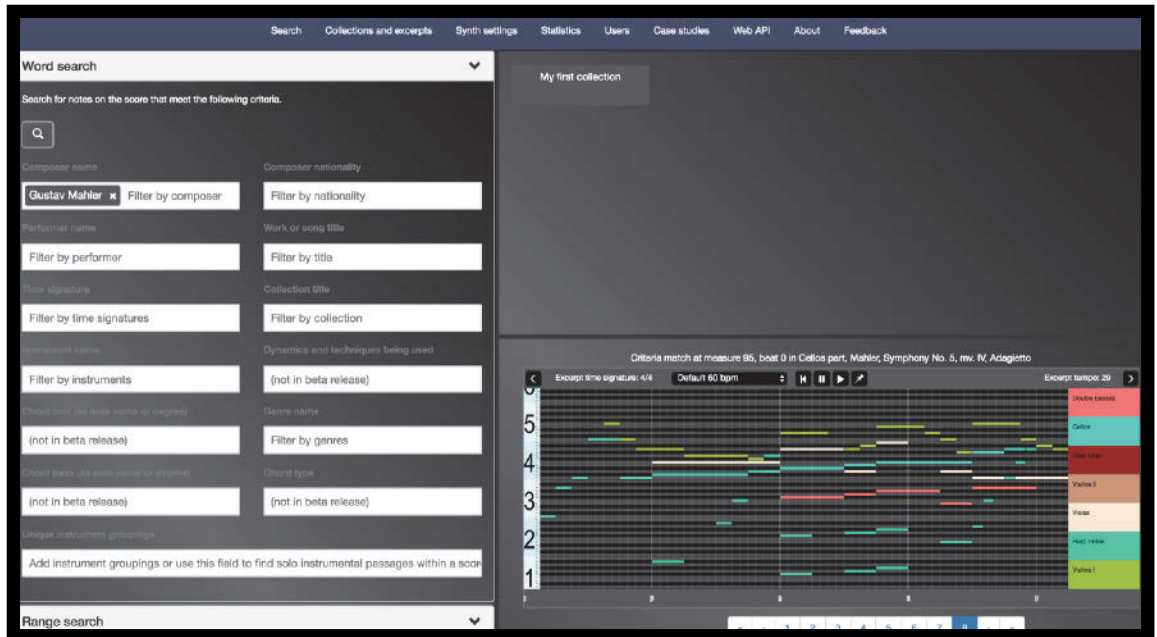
Search Collections and excerpts Synth settings Statistics Users Case studies Web API About Feedback

Word search

Search for notes on the score that meet the following criteria.

Composer name
Gustav Mahler × Filter by composer

Composer nationality
Filter by nationality

Performer name
Filter by performer

Work or song title
Filter by title

Time signature
Filter by time signatures

Collection title
Filter by collection

Instrument name
Filter by instruments

Dynamics and techniques being used
(not in beta release)

Chord root (as note name or degree)
(not in beta release)

Genre name
Filter by genres

Chord bass (as note name or degree)
(not in beta release)

Chord type
(not in beta release)

Unique instrument groupings
Add instrument groupings or use this field to find solo instrumental passages within a scor

Range search

My first collection

Criteria match at measure 95, beat 0 in Cellos part, Mahler, Symphony No. 5, mv. IV, Adagietto

Excerpt time signature: 4/4 Default 60 bpm Excerpt tempo: 29

5
4
3
2
1

Double basses
Cellos
Harp lower
Violas II
Violas
Harp treble
Violins I

1 2 3 4 5 6 7 8